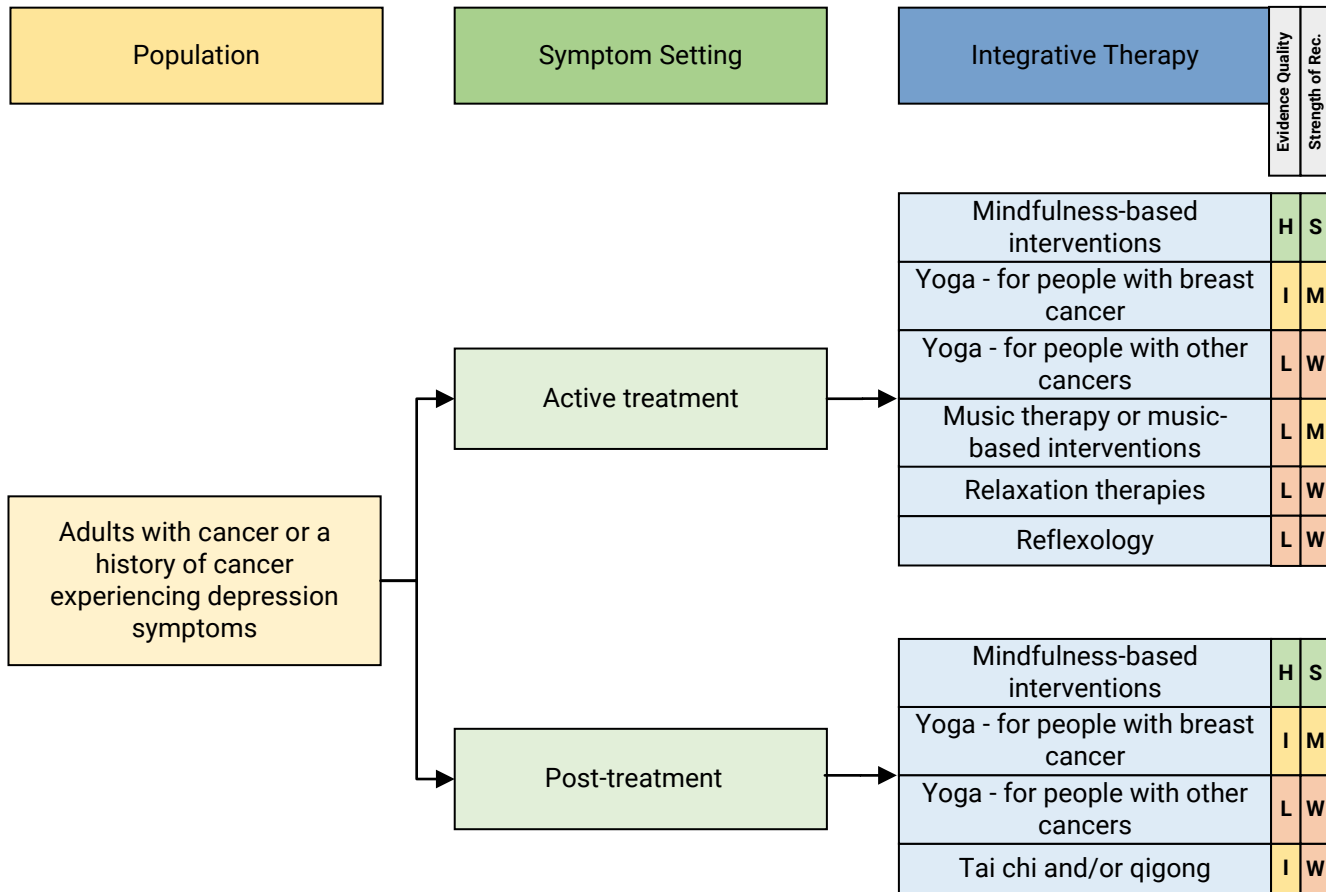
Population

Symptom Setting

Integrative Therapy

Evidence Quality

Strength of Rec.

Adults with cancer or a history of cancer experiencing depression symptoms

Active treatment

| Integrative Therapy | Evidence Quality | Strength of Rec. |
|---|---|---|
| Mindfulness-based interventions | H | S |
| Yoga - for people with breast cancer | I | M |
| Yoga - for people with other cancers | L | W |
| Music therapy or music-based interventions | L | M |
| Relaxation therapies | L | W |
| Reflexology | L | W |

Post-treatment

| Integrative Therapy | Evidence Quality | Strength of Rec. |
|---|---|---|
| Mindfulness-based interventions | H | S |
| Yoga - for people with breast cancer | I | M |
| Yoga - for people with other cancers | L | W |
| Tai chi and/or qigong | I | W |